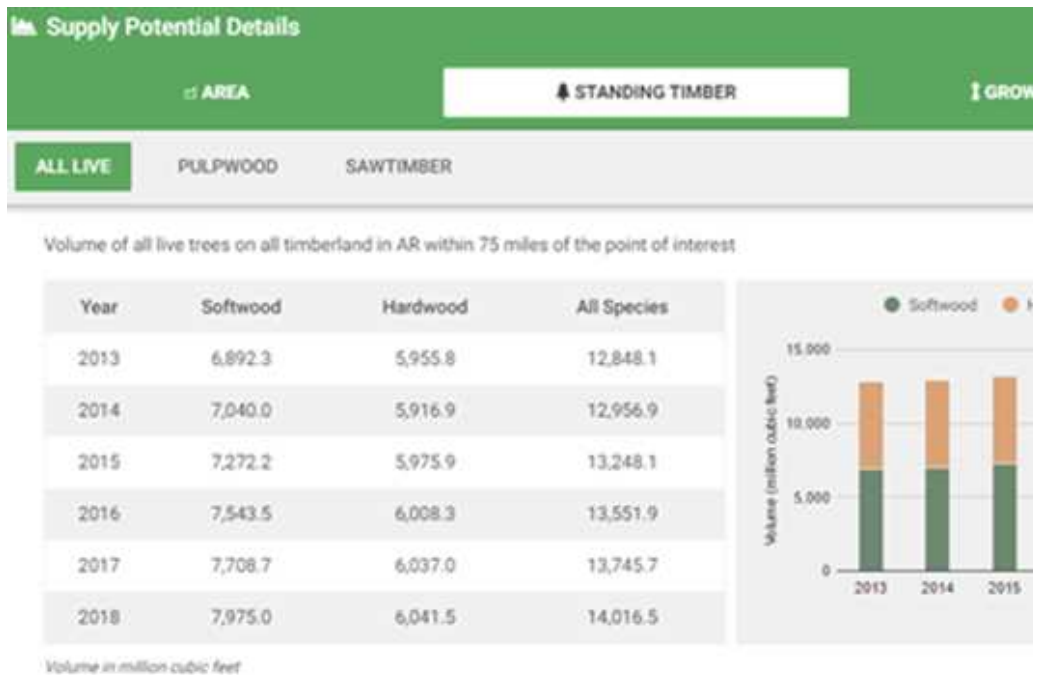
Supply Potential Details

AREA

STANDING TIMBER

GROW

ALL LIVE

PULPWOOD

SAWTIMBER

Volume of all live trees on all timberland in AR within 75 miles of the point of interest

| Year | Softwood | Hardwood | All Species |
|---|---|---|---|
| 2013 | 6,892.3 | 5,955.8 | 12,848.1 |
| 2014 | 7,040.0 | 5,916.9 | 12,956.9 |
| 2015 | 7,272.2 | 5,975.9 | 13,248.1 |
| 2016 | 7,543.5 | 6,008.3 | 13,551.9 |
| 2017 | 7,708.7 | 6,037.0 | 13,745.7 |
| 2018 | 7,975.0 | 6,041.5 | 14,016.5 |

Softwood

H

15,000

10,000

5,000

0

Volume (million cubic feet)

2013

2014

2015

Volume in million cubic feet